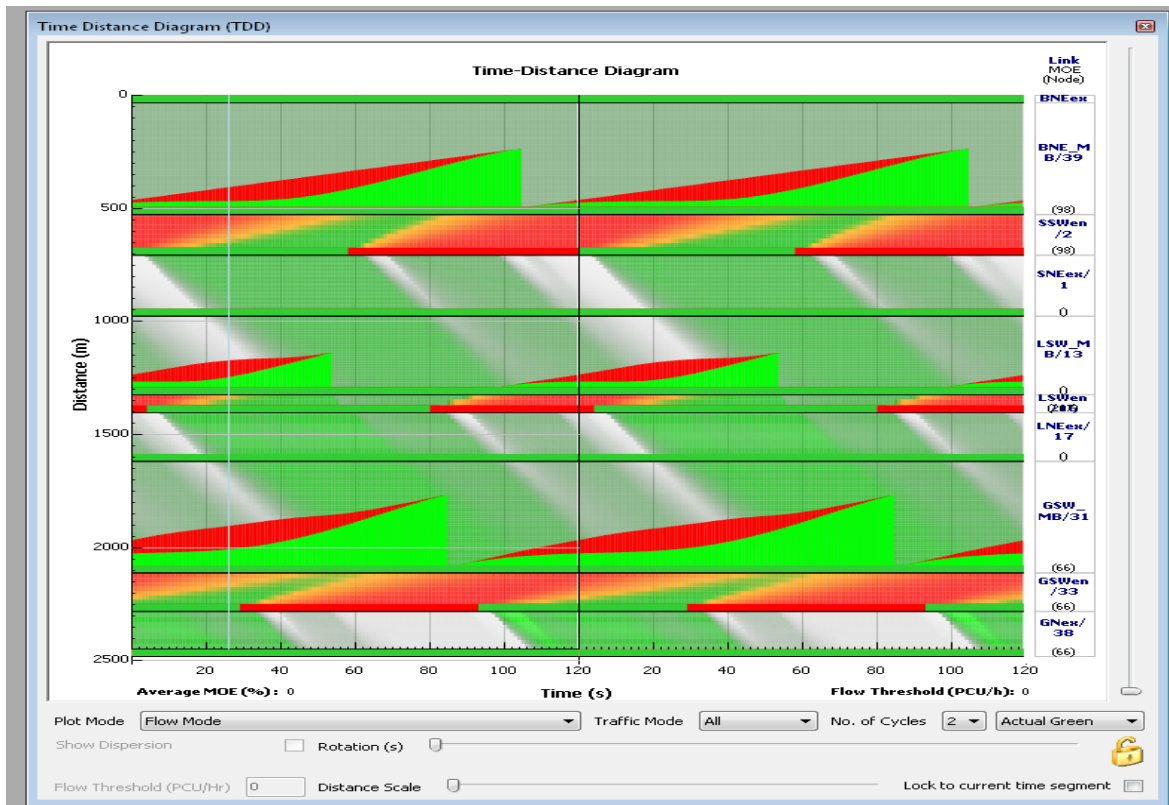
Time Distance Diagram (TDD)

Time-Distance Diagram

Link MOE (Node)

BNEex

BNE_MB/39

(98)

SSWen/2

(98)

SNEex/1

0

LSW_MB/13

0

LSWen

(26)

LNEex/17

0

GSW_MB/31

(66)

GSWen/33

(66)

GNex/38

(66)

0

500

1000

1500

2000

2500

Distance (m)

20 40 60 80 100 120 20 40 60 80 100 120

Average MOE (%): 0

Time (s)

Flow Threshold (PCU/h): 0

Plot Mode Flow Mode

Traffic Mode All

No. of Cycles 2

Actual Green

Show Dispersion

Rotation (s)

Flow Threshold (PCU/Hr) 0

Distance Scale

Lock to current time segment